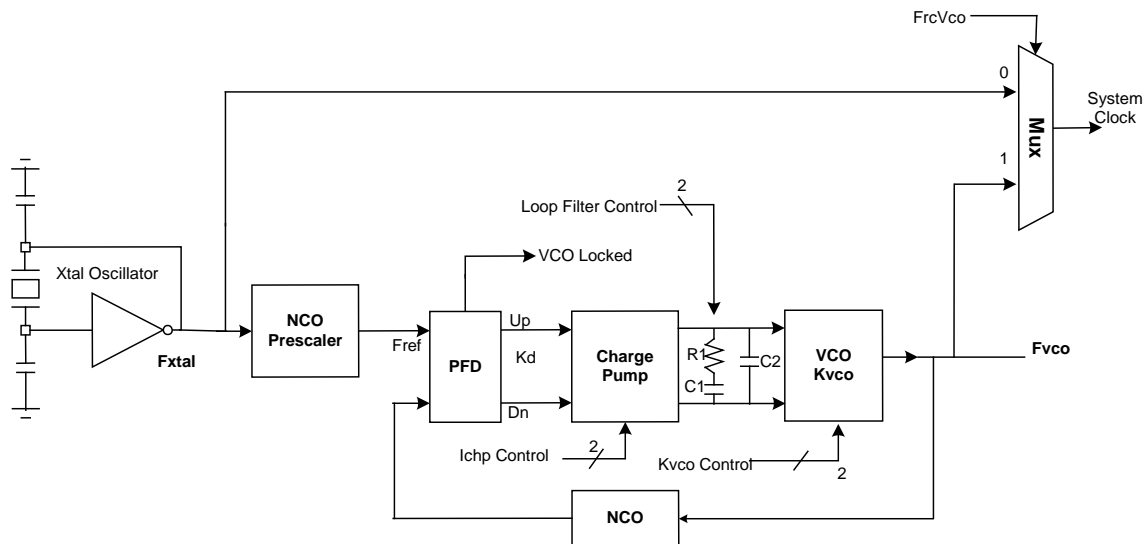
FrcVco

0

System Clock

Mux

1

2

Loop Filter Control

VCO Locked

Xtal Oscillator

NCO Prescaler

Fref

PFD

Up

Kd

Dn

Charge Pump

R1

C1

C2

VCO Kvco

Fvco

Fxtal

2

Ichp Control

Kvco Control

2

NCO